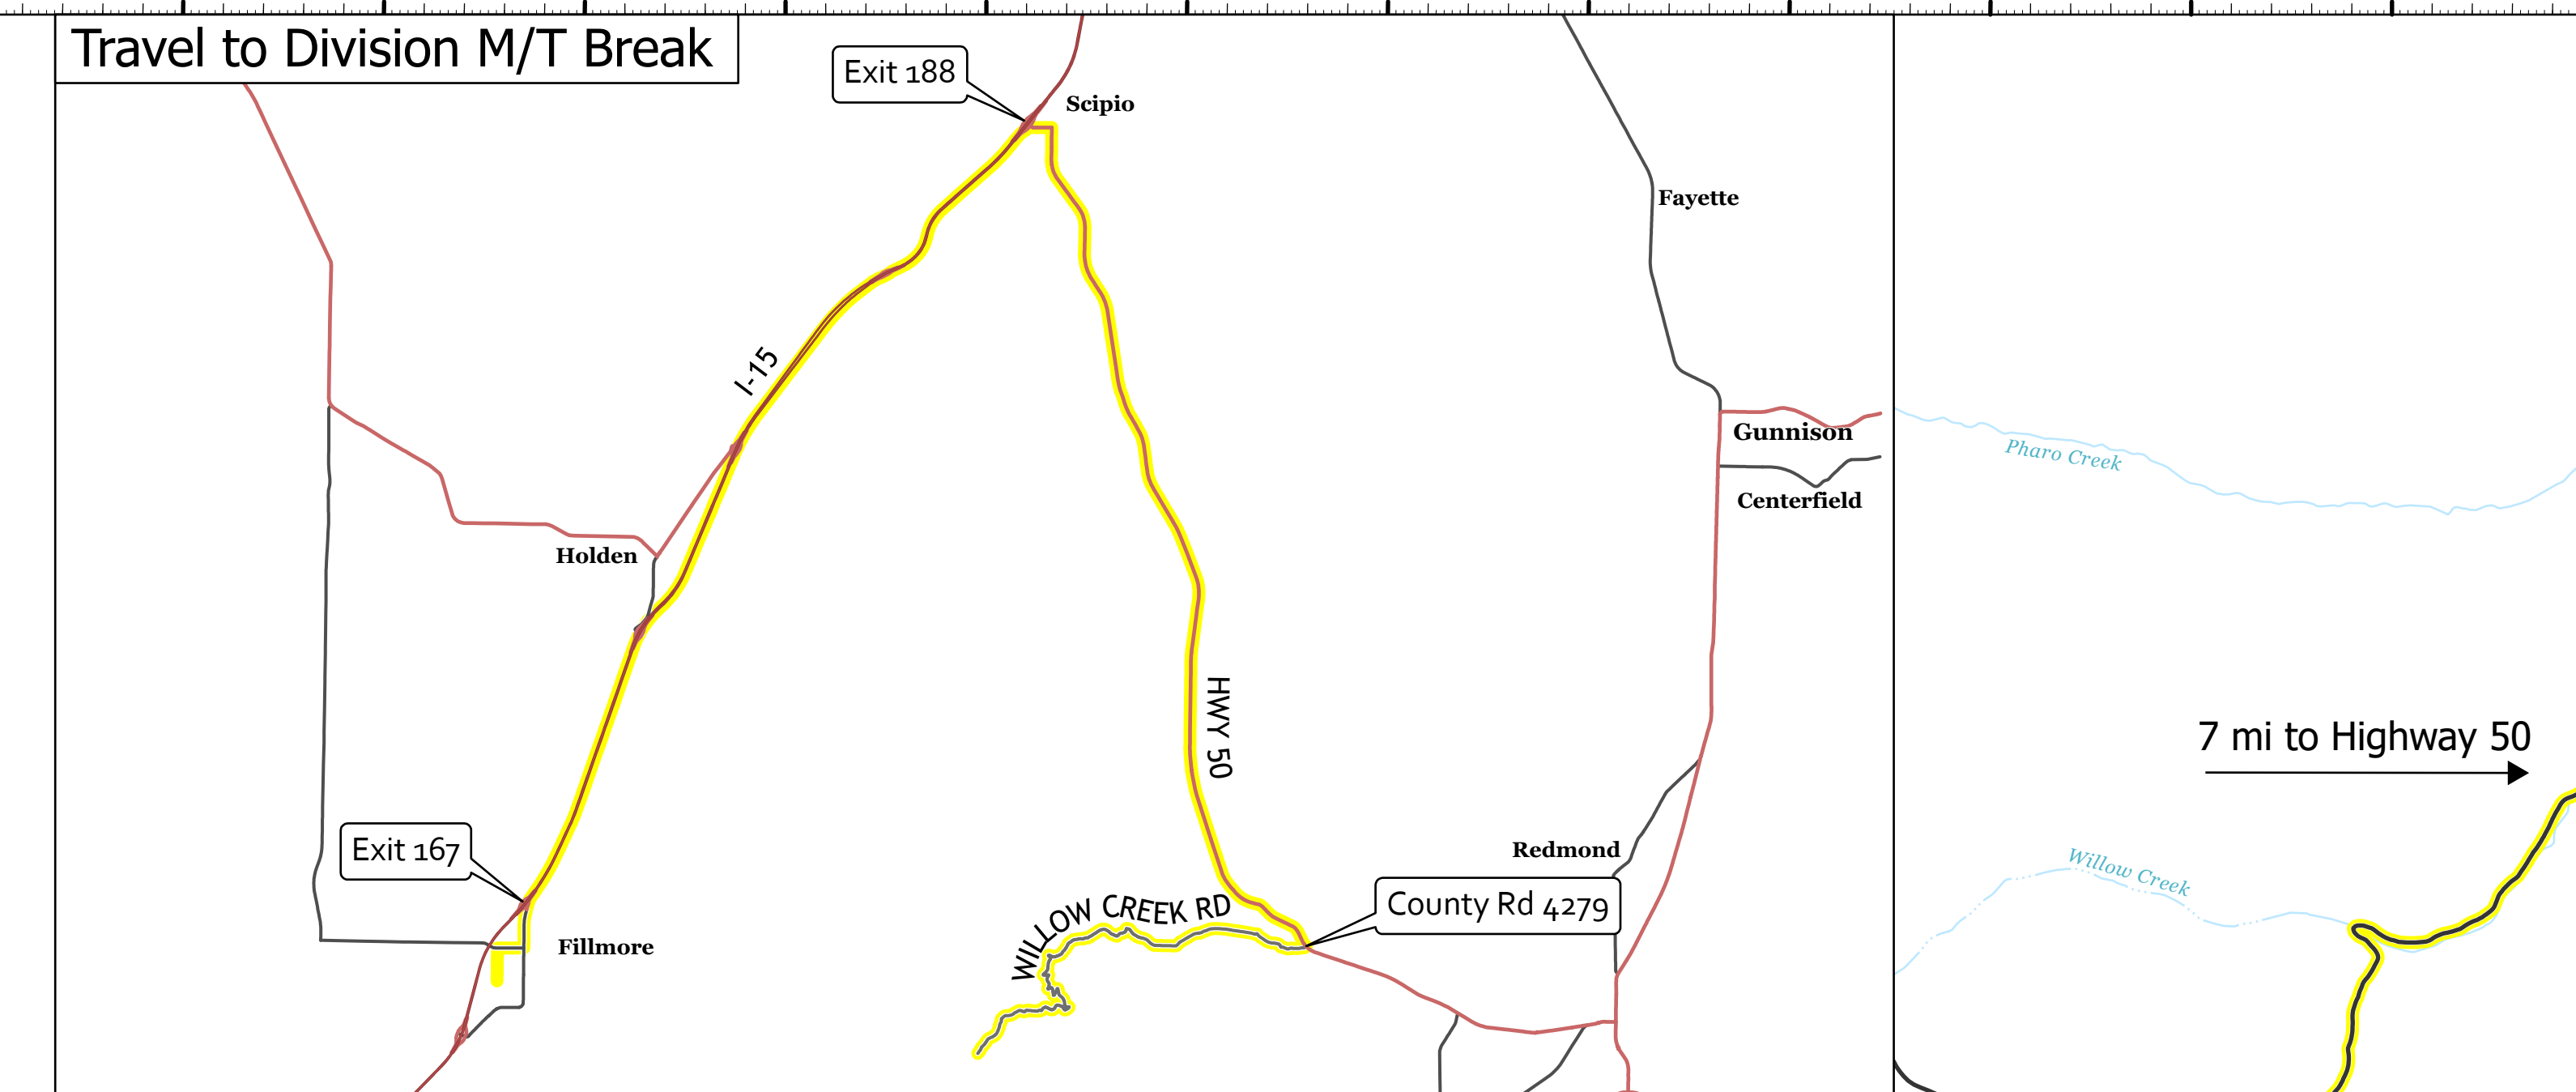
Travel to Division M/T Break

Exit 188

Scipio

Fayette

I-15

Gunnison

Centerfield

Pharo Creek

Holden

HWY 50

7 mi to Highway 50

Exit 167

Redmond

Willow Creek

WILLOW CREEK RD

County Rd 4279

Fillmore